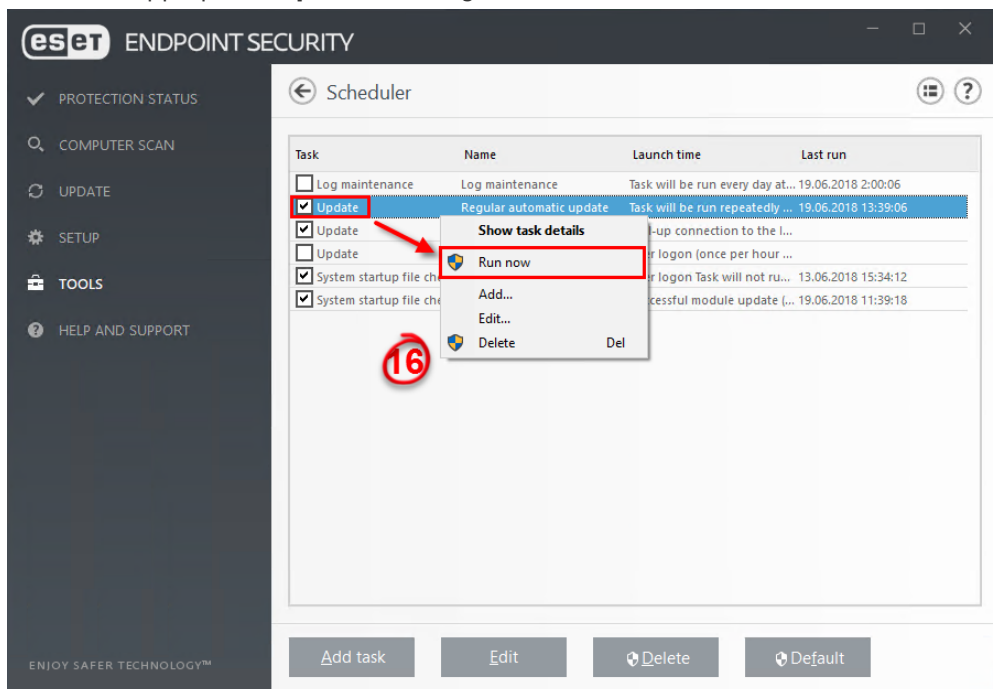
eset ENDPOINT SECURITY

PROTECTION STATUS
COMPUTER SCAN
UPDATE
SETUP
TOOLS
HELP AND SUPPORT

ENJOY SAFER TECHNOLOGY™

Scheduler

| Task | Name | Launch time | Last run |
|---|---|---|---|
| Log maintenance | Log maintenance | Task will be run every day at... | 19.06.2018 2:00:06 |
| Update | Regular automatic update | Task will be run repeatedly ... | 19.06.2018 13:39:06 |
| Update | | -up connection to the I... | |
| Update | | r logon (once per hour ... | |
| System startup file ch | | r logon Task will not ru... | 13.06.2018 15:34:12 |
| System startup file ch | | ccessful module update (... | 19.06.2018 11:39:18 |

Show task details
Run now
Add...
Edit...
Delete Del

16

Add task
Edit
Delete
Default